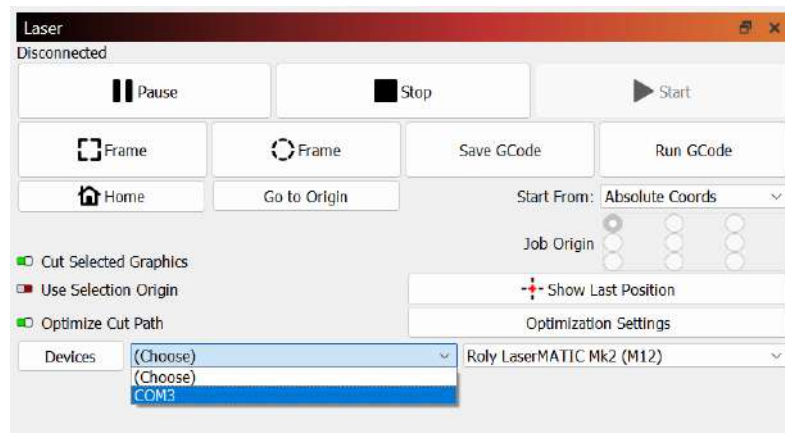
Laser

Disconnected

Pause

Stop

Start

Frame

Frame

Save GCode

Run GCode

Home

Go to Origin

Start From: Absolute Coords

Job Origin

Cut Selected Graphics

Use Selection Origin

Show Last Position

Optimize Cut Path

Optimization Settings

Devices

(Choose)

(Choose)

COM3

Roly LaserMATIC Mk2 (M12)